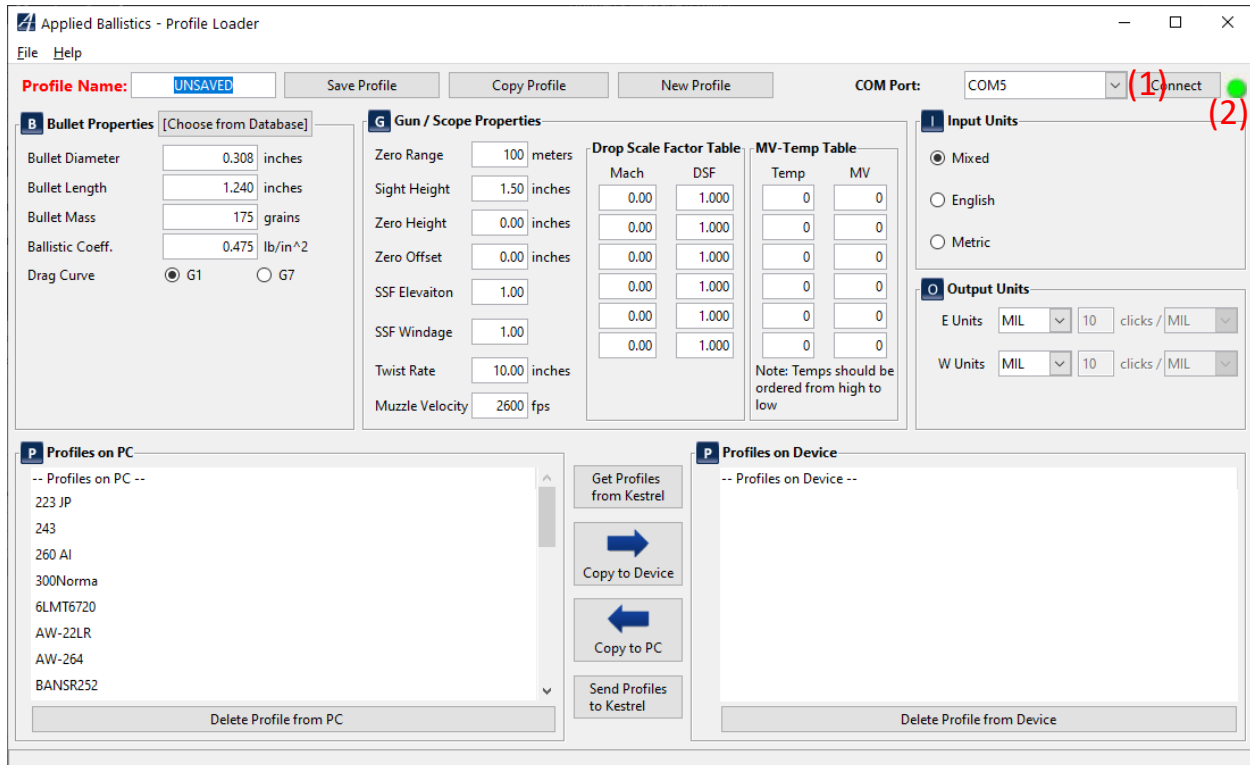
Applied Ballistics - Profile Loader

File Help

Profile Name: UNSAVED Save Profile Copy Profile New Profile COM Port: COM5 (1) Connect (2)

B Bullet Properties [Choose from Database]

Bullet Diameter 0.308 inches
Bullet Length 1.240 inches
Bullet Mass 175 grains
Ballistic Coeff. 0.475 lb/in^2
Drag Curve G1 G7

G Gun / Scope Properties

Zero Range 100 meters
Sight Height 1.50 inches
Zero Height 0.00 inches
Zero Offset 0.00 inches
SSF Elevaiton 1.00
SSF Windage 1.00
Twist Rate 10.00 inches
Muzzle Velocity 2600 fps

Drop Scale Factor Table

| Mach | DSF |
|---|---|
| 0.00 | 1.000 |
| 0.00 | 1.000 |
| 0.00 | 1.000 |
| 0.00 | 1.000 |
| 0.00 | 1.000 |
| 0.00 | 1.000 |

MV-Temp Table

| Temp | MV |
|---|---|
| 0 | 0 |
| 0 | 0 |
| 0 | 0 |
| 0 | 0 |
| 0 | 0 |
| 0 | 0 |

Note: Temps should be ordered from high to low

I Input Units

Mixed
English
Metric

O Output Units

E Units MIL 10 clicks / MIL
W Units MIL 10 clicks / MIL

P Profiles on PC

-- Profiles on PC --
223 JP
243
260 AI
300Norma
6LMT6720
AW-22LR
AW-264
BANSR252

Delete Profile from PC

Get Profiles from Kestrel
Copy to Device
Copy to PC
Send Profiles to Kestrel

P Profiles on Device

-- Profiles on Device --

Delete Profile from Device